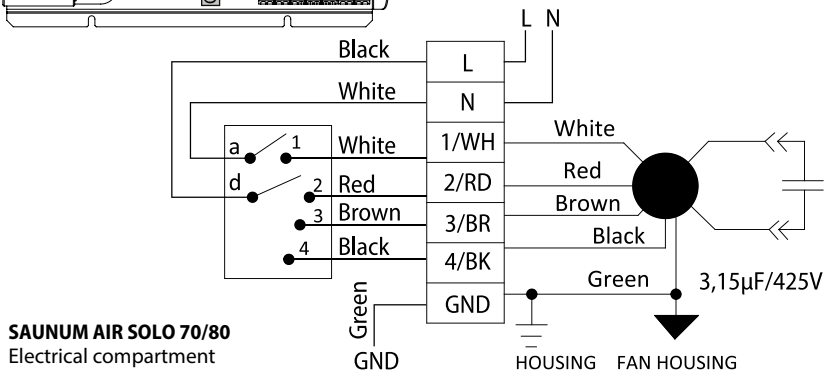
L N

Black
L
White
N
a
1
White
1/WH
White
d
2
Red
2/RD
Red
3
Brown
3/BR
Brown
4
Black
4/BK
Black
Green
GND
Green
3,15μF/425V

SAUNUM AIR SOLO 70/80
Electrical compartment

Green
GND
HOUSING
FAN HOUSING